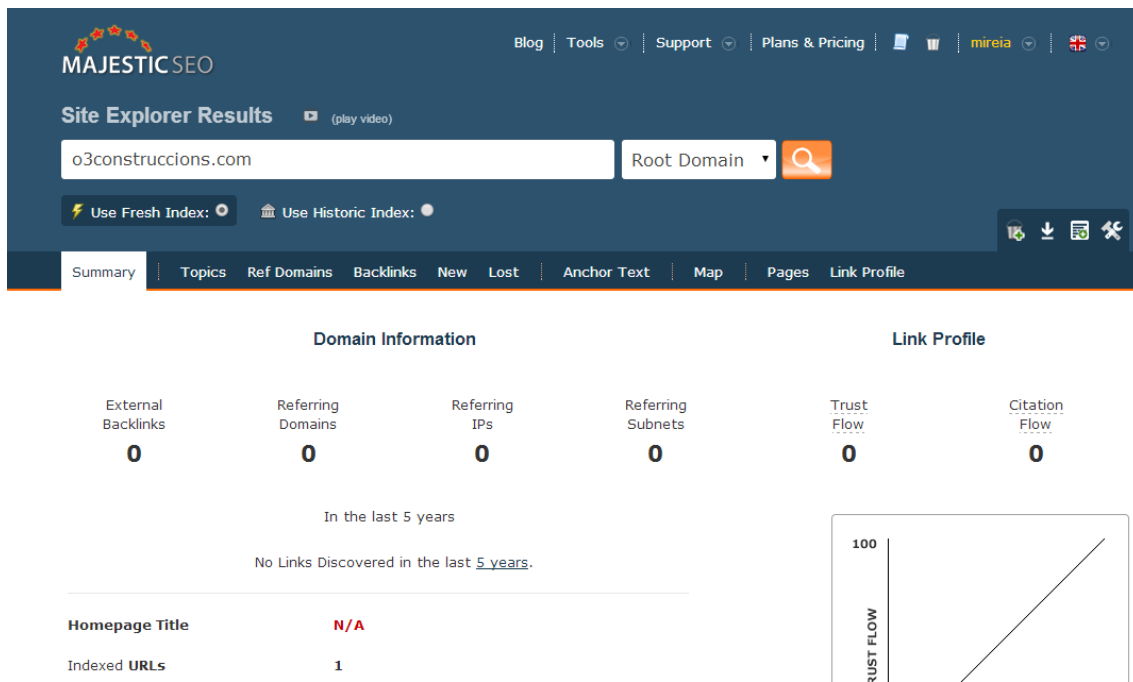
MAJESTIC SEO

Blog | Tools | Support | Plans & Pricing | mireia

Site Explorer Results (play video)

o3construccions.com

Root Domain

Use Fresh Index: Use Historic Index:

Summary | Topics | Ref Domains | Backlinks | New | Lost | Anchor Text | Map | Pages | Link Profile

Domain Information

Link Profile

| External Backlinks | Referring Domains | Referring IPs | Referring Subnets | Trust Flow | Citation Flow |
|---|---|---|---|---|---|
| 0 | 0 | 0 | 0 | 0 | 0 |

In the last 5 years

No Links Discovered in the last 5 years.

Homepage Title N/A

Indexed URLs 1

100

RUST FLOW